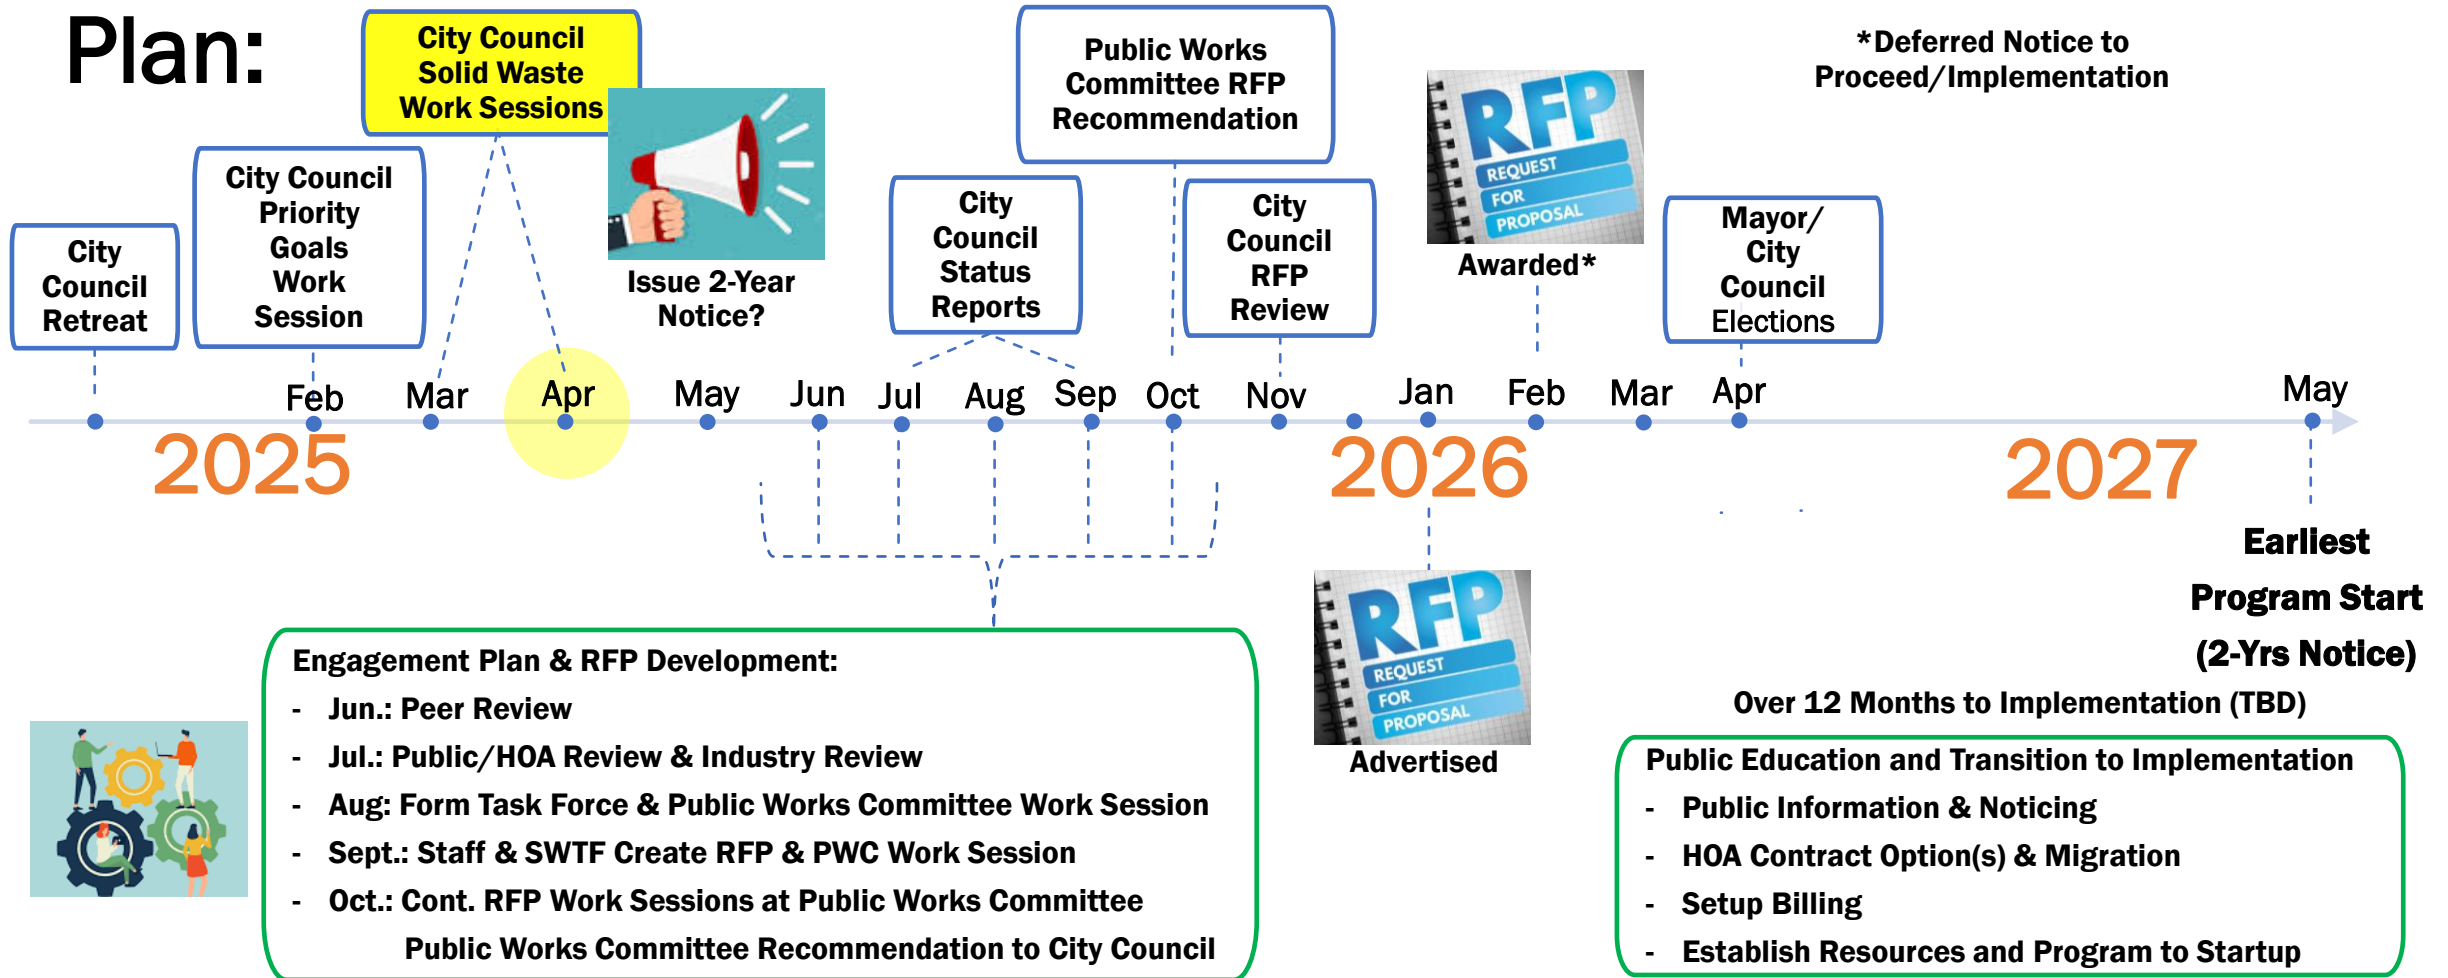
Plan:

City Council Solid Waste Work Sessions

Public Works Committee RFP Recommendation

*Deferred Notice to Proceed/Implementation

City Council Retreat

City Council Priority Goals Work Session

Issue 2-Year Notice?

City Council Status Reports

City Council RFP Review

RFP REQUEST FOR PROPOSAL

Awarded*

Mayor/ City Council Elections

Feb Mar Apr May Jun Jul Aug Sep Oct Nov Jan Feb Mar Apr May

2025 2026 2027

Earliest Program Start (2-Yrs Notice)

Over 12 Months to Implementation (TBD)

RFP REQUEST FOR PROPOSAL

Advertised

Engagement Plan & RFP Development:
- Jun.: Peer Review
- Jul.: Public/HOA Review & Industry Review
- Aug: Form Task Force & Public Works Committee Work Session
- Sept.: Staff & SWTF Create RFP & PWC Work Session
- Oct.: Cont. RFP Work Sessions at Public Works Committee
Public Works Committee Recommendation to City Council

Public Education and Transition to Implementation
- Public Information & Noticing
- HOA Contract Option(s) & Migration
- Setup Billing
- Establish Resources and Program to Startup